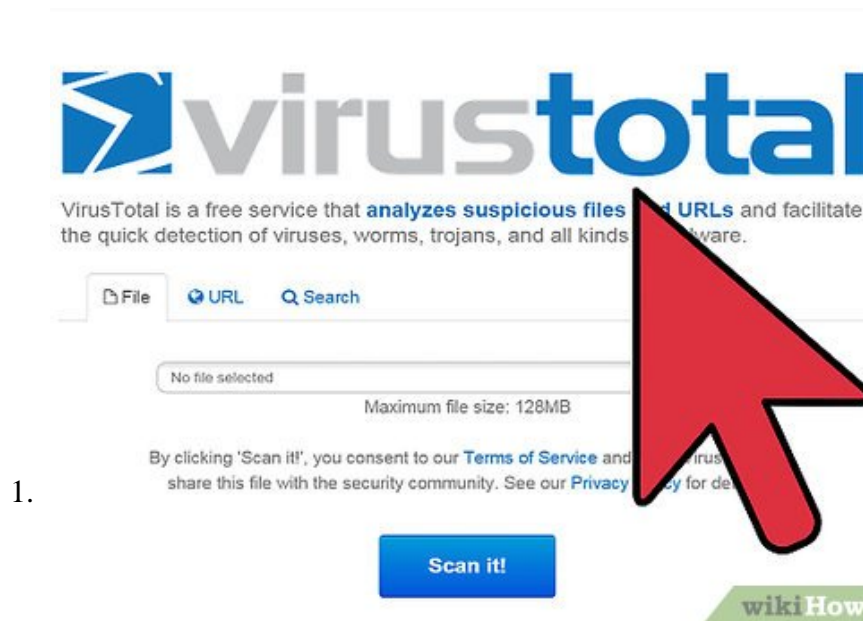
virustotal

VirusTotal is a free service that analyzes suspicious files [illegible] URLs and facilitate the quick detection of viruses, worms, trojans, and all kinds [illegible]ware.

File URL Search

No file selected

Maximum file size: 128MB

By clicking 'Scan it!', you consent to our Terms of Service and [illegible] irus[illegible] share this file with the security community. See our Privacy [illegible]y for de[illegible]

1.

Scan it!

wikiHow